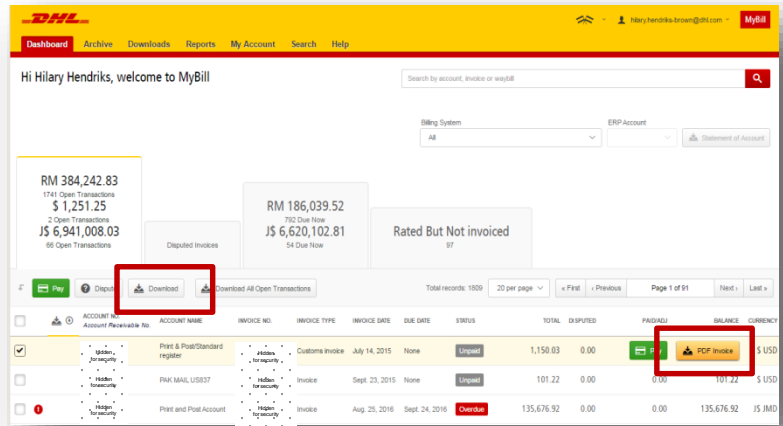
DHL

hilary.hendriks-brown@dhl.com

MyBill

Dashboard Archive Downloads Reports My Account Search Help

Hi Hilary Hendriks, welcome to MyBill

Search by account, invoice or waybill

Billing System
All

ERP Account

Statement of Account

RM 384,242.83
1741 Open Transactions
$ 1,251.25
2 Open Transactions
J$ 6,941,008.03
66 Open Transactions

Disputed Invoices

RM 186,039.52
792 Due Now
J$ 6,620,102.81
54 Due Now

Rated But Not invoiced
97

Pay

Dispute

Download

Download All Open Transactions

Total records: 1809

20 per page

« First ‹ Previous Page 1 of 91 Next › Last »

| | | ACCOUNT NO. Account Receivable No. | ACCOUNT NAME | INVOICE NO. | INVOICE TYPE | INVOICE DATE | DUE DATE | STATUS | TOTAL | DISPUTED | PAID/ADJ | | BALANCE | CURRENCY |
|---|---|---|---|---|---|---|---|---|---|---|---|---|---|---|
| ✔ | | Hidden for security | Print & Post/Standard register | Hidden for security | Customs invoice | July 14, 2015 | None | Unpaid | 1,150.03 | 0.00 | | Pay | PDF Invoice | $ USD |
| | | Hidden for security | PAK MAIL US837 | Hidden for security | Invoice | Sept. 23, 2015 | None | Unpaid | 101.22 | 0.00 | 0.00 | | 101.22 | $ USD |
| | ! | Hidden for security | Print and Post Account | Hidden for security | Invoice | Aug. 25, 2016 | Sept. 24, 2016 | Overdue | 135,676.92 | 0.00 | 0.00 | | 135,676.92 | J$ JMD |